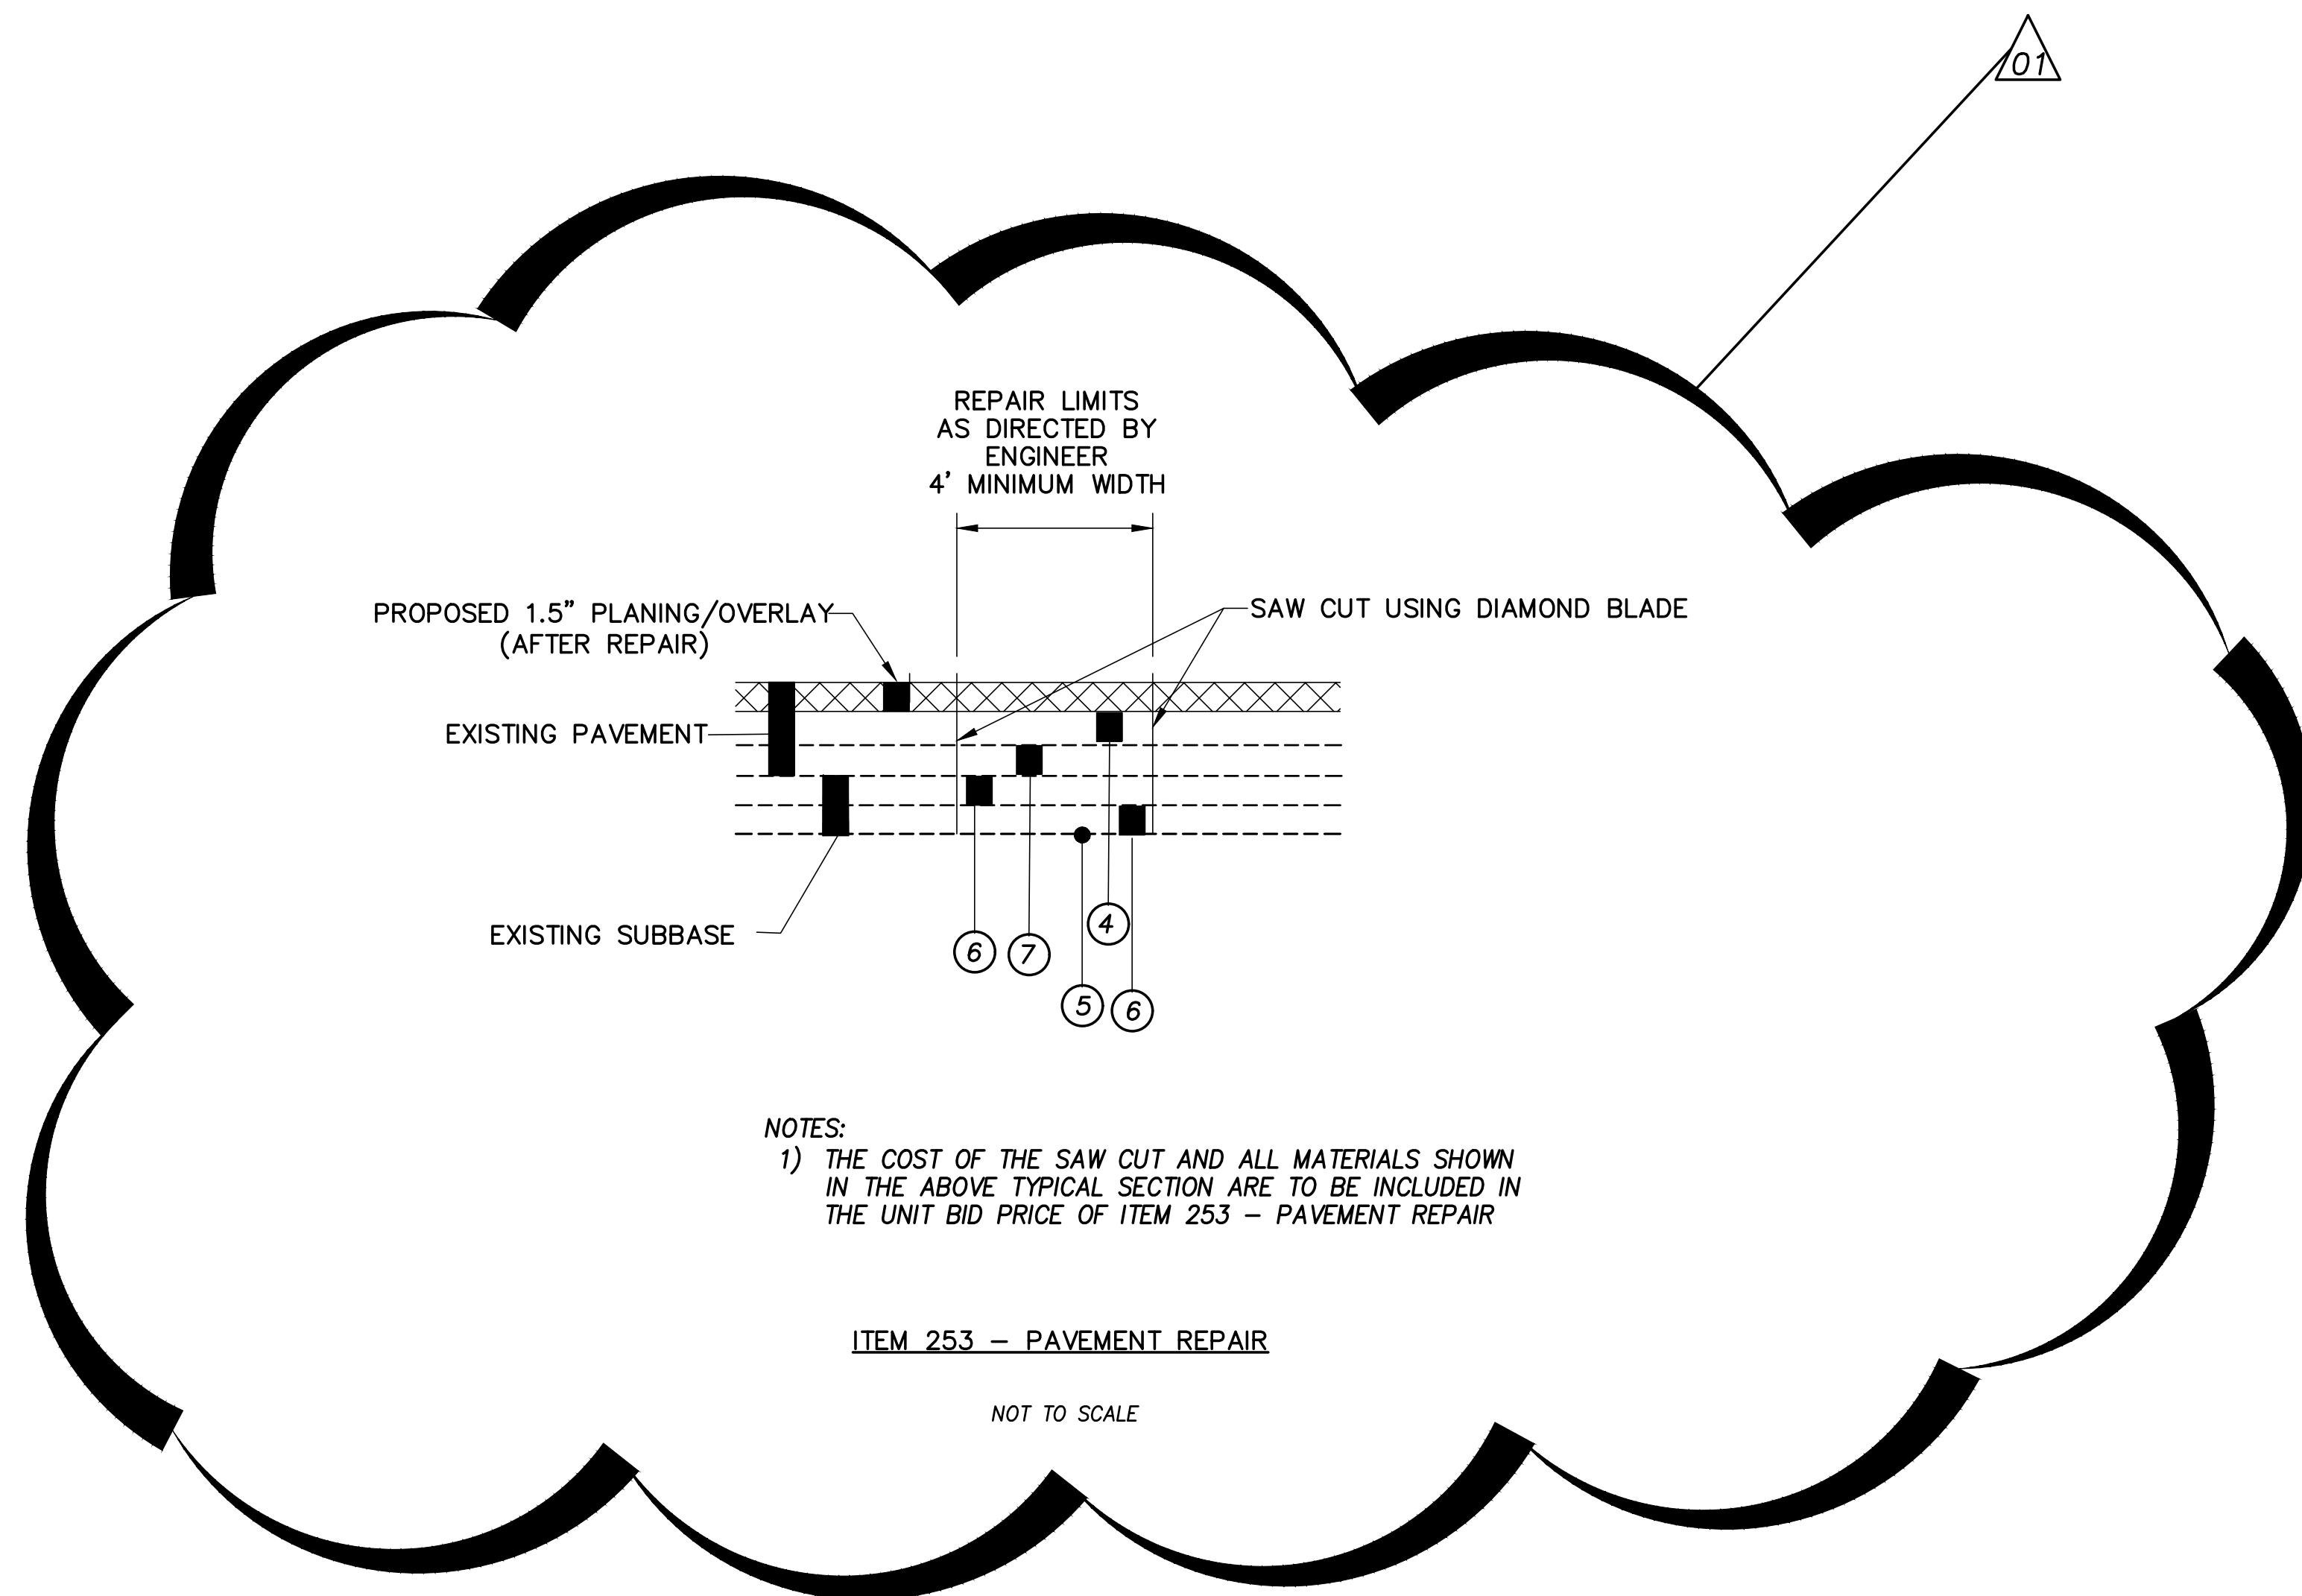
01

REPAIR LIMITS
AS DIRECTED BY
ENGINEER
4' MINIMUM WIDTH

PROPOSED 1.5" PLANING/OVERLAY
(AFTER REPAIR)

SAW CUT USING DIAMOND BLADE

EXISTING PAVEMENT

EXISTING SUBBASE

6
7
4
5
6

NOTES:
1) THE COST OF THE SAW CUT AND ALL MATERIALS SHOWN IN THE ABOVE TYPICAL SECTION ARE TO BE INCLUDED IN THE UNIT BID PRICE OF ITEM 253 – PAVEMENT REPAIR

ITEM 253 – PAVEMENT REPAIR

NOT TO SCALE